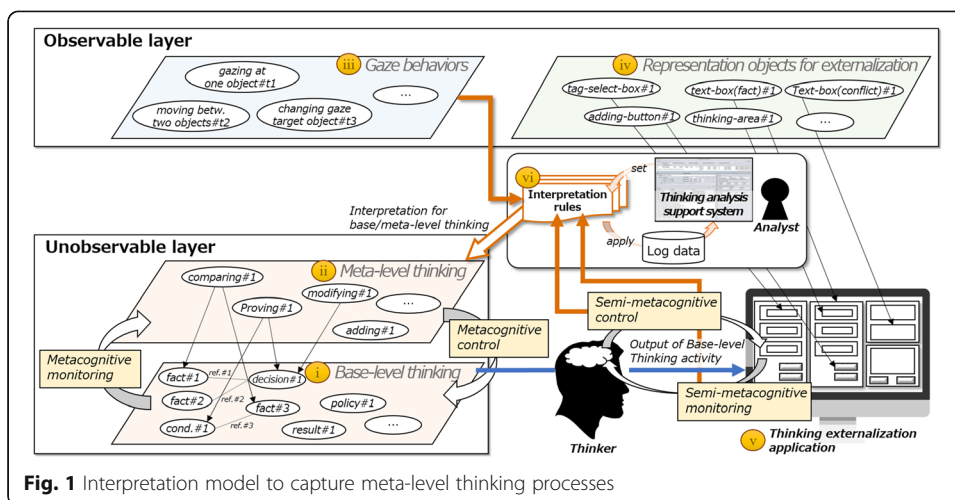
Observable layer

iii Gaze behaviors

gazing at one object#t1

moving betw. two objects#t2

changing gaze target object#t3

...

iv Representation objects for externalization

tag-select-box#1

text-box(fact)#1

Text-box(conflict)#1

adding-button#1

thinking-area#1

...

vi Interpretation rules

set

Thinking analysis support system

apply

Log data

Analyst

Interpretation for base/meta-level thinking

Unobservable layer

ii Meta-level thinking

comparing#1

Proving#1

modifying#1

...

adding#1

Metacognitive control

Metacognitive monitoring

i Base-level thinking

fact#1

ref.#1

decision#1

fact#2

ref.#2

fact#3

policy#1

cond.#1

ref.#3

result#1

...

Semi-metacognitive control

Output of Base-level Thinking activity

Semi-metacognitive monitoring

Thinker

v Thinking externalization application

Fig. 1 Interpretation model to capture meta-level thinking processes